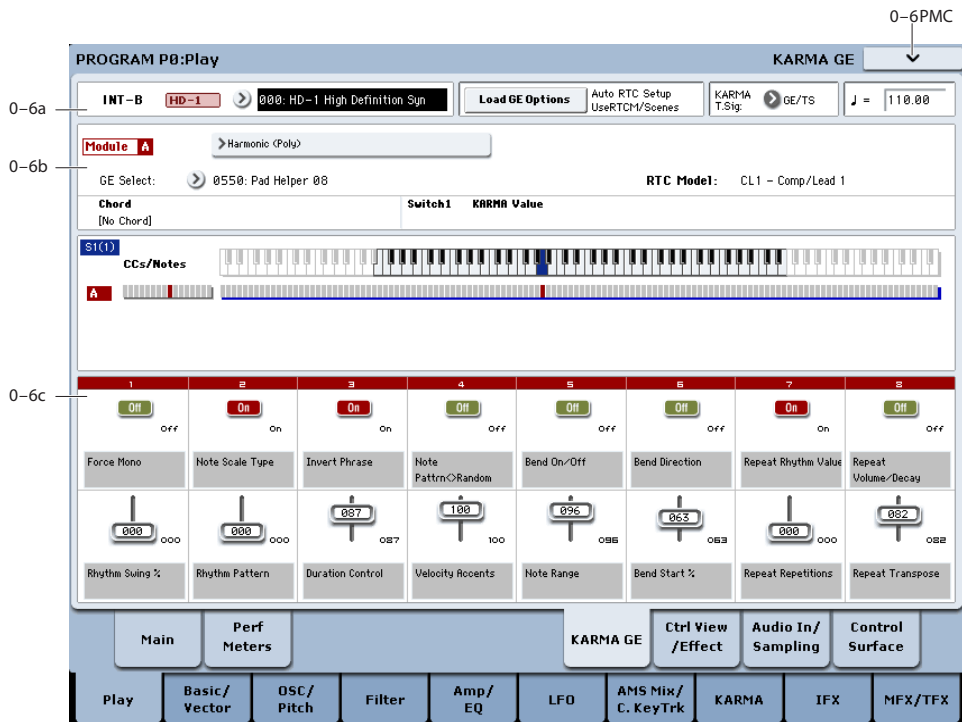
0–6PMC

PROGRAM P0:Play

KARMA GE

0–6a

INT-B HD-1 000: HD-1 High Definition Syn

Load GE Options

Auto RTC Setup UseRTCM/Scenes

KARMA T.Sig: GE/TS

♩ = 110.00

0–6b

Module A

Harmonic (Poly)

GE Select: 0550: Pad Helper 08

RTC Model: CL1 – Comp/Lead 1

Chord [No Chord]

Switch1 KARMA Value

S1(1)

CCs/Notes

A

0–6c

| 1 | 2 | 3 | 4 | 5 | 6 | 7 | 8 |
|---|---|---|---|---|---|---|---|
| Off | On | On | Off | Off | Off | On | Off |
| Off | On | On | Off | Off | Off | On | Off |
| Force Mono | Note Scale Type | Invert Phrase | Note Pattrn<>Random | Bend On/Off | Bend Direction | Repeat Rhythm Value | Repeat Volume/Decay |
| 000 | 000 | 087 | 100 | 096 | 063 | 000 | 082 |
| 000 | 000 | 087 | 100 | 096 | 063 | 000 | 082 |
| Rhythm Swing % | Rhythm Pattern | Duration Control | Velocity Accents | Note Range | Bend Start % | Repeat Repetitions | Repeat Transpose |

Main

Perf Meters

KARMA GE

Ctrl View /Effect

Audio In/ Sampling

Control Surface

Play

Basic/ Vector

OSC/ Pitch

Filter

Amp/ EQ

LFO

AMS Mix/ C. KeyTrk

KARMA

IFX

MFX/TFX